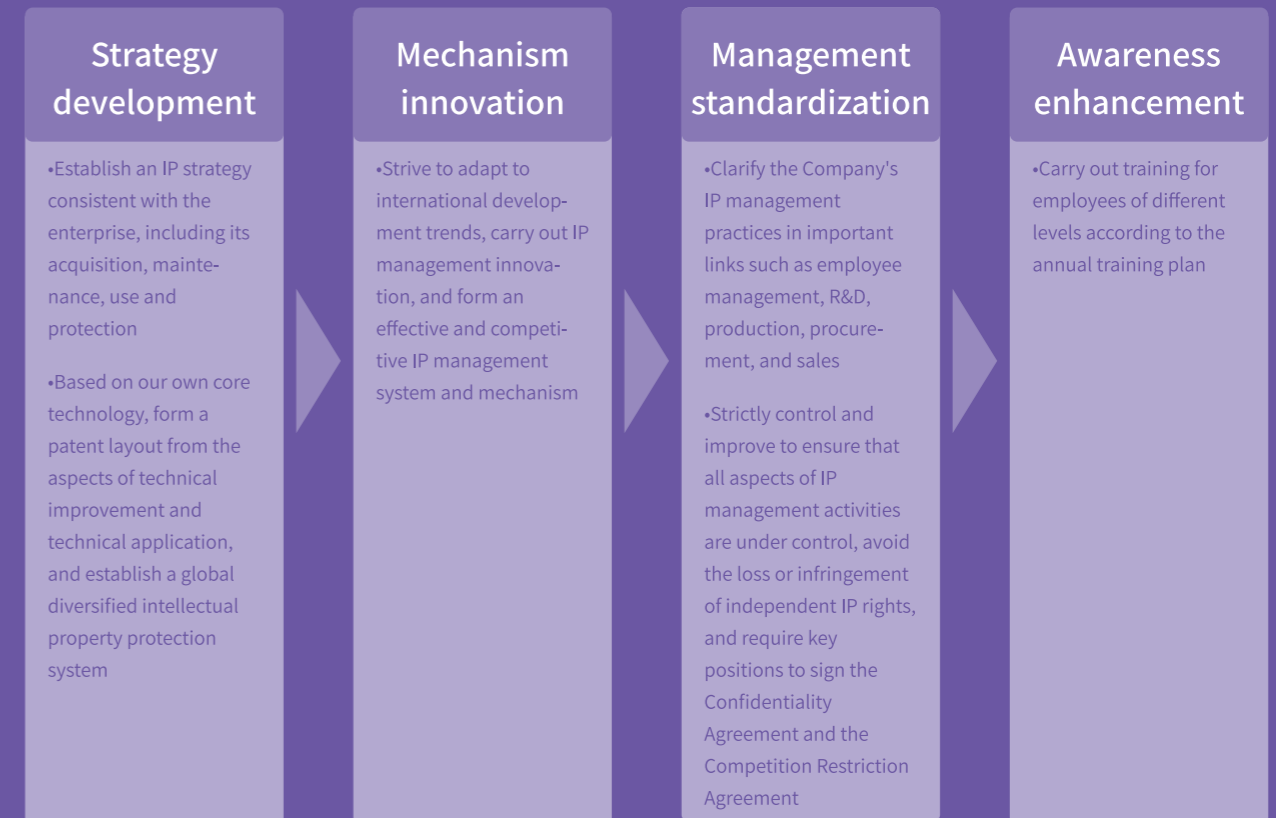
Strategy development

•Establish an IP strategy consistent with the enterprise, including its acquisition, maintenance, use and protection

•Based on our own core technology, form a patent layout from the aspects of technical improvement and technical application, and establish a global diversified intellectual property protection system

Mechanism innovation

•Strive to adapt to international development trends, carry out IP management innovation, and form an effective and competitive IP management system and mechanism

Management standardization

•Clarify the Company's IP management practices in important links such as employee management, R&D, production, procurement, and sales

•Strictly control and improve to ensure that all aspects of IP management activities are under control, avoid the loss or infringement of independent IP rights, and require key positions to sign the Confidentiality Agreement and the Competition Restriction Agreement

Awareness enhancement

•Carry out training for employees of different levels according to the annual training plan